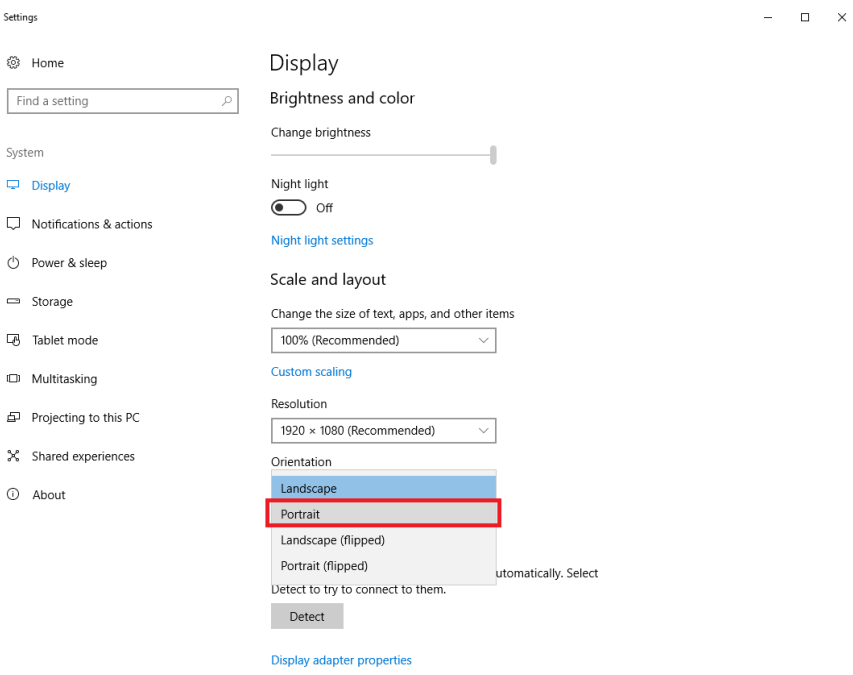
Settings

Home

Find a setting

System

Display

Notifications & actions

Power & sleep

Storage

Tablet mode

Multitasking

Projecting to this PC

Shared experiences

About

Display

Brightness and color

Change brightness

Night light

Off

Night light settings

Scale and layout

Change the size of text, apps, and other items

100% (Recommended)

Custom scaling

Resolution

1920 × 1080 (Recommended)

Orientation

Landscape

Portrait

Landscape (flipped)

Portrait (flipped)

utomatically. Select Detect to try to connect to them.

Detect

Display adapter properties